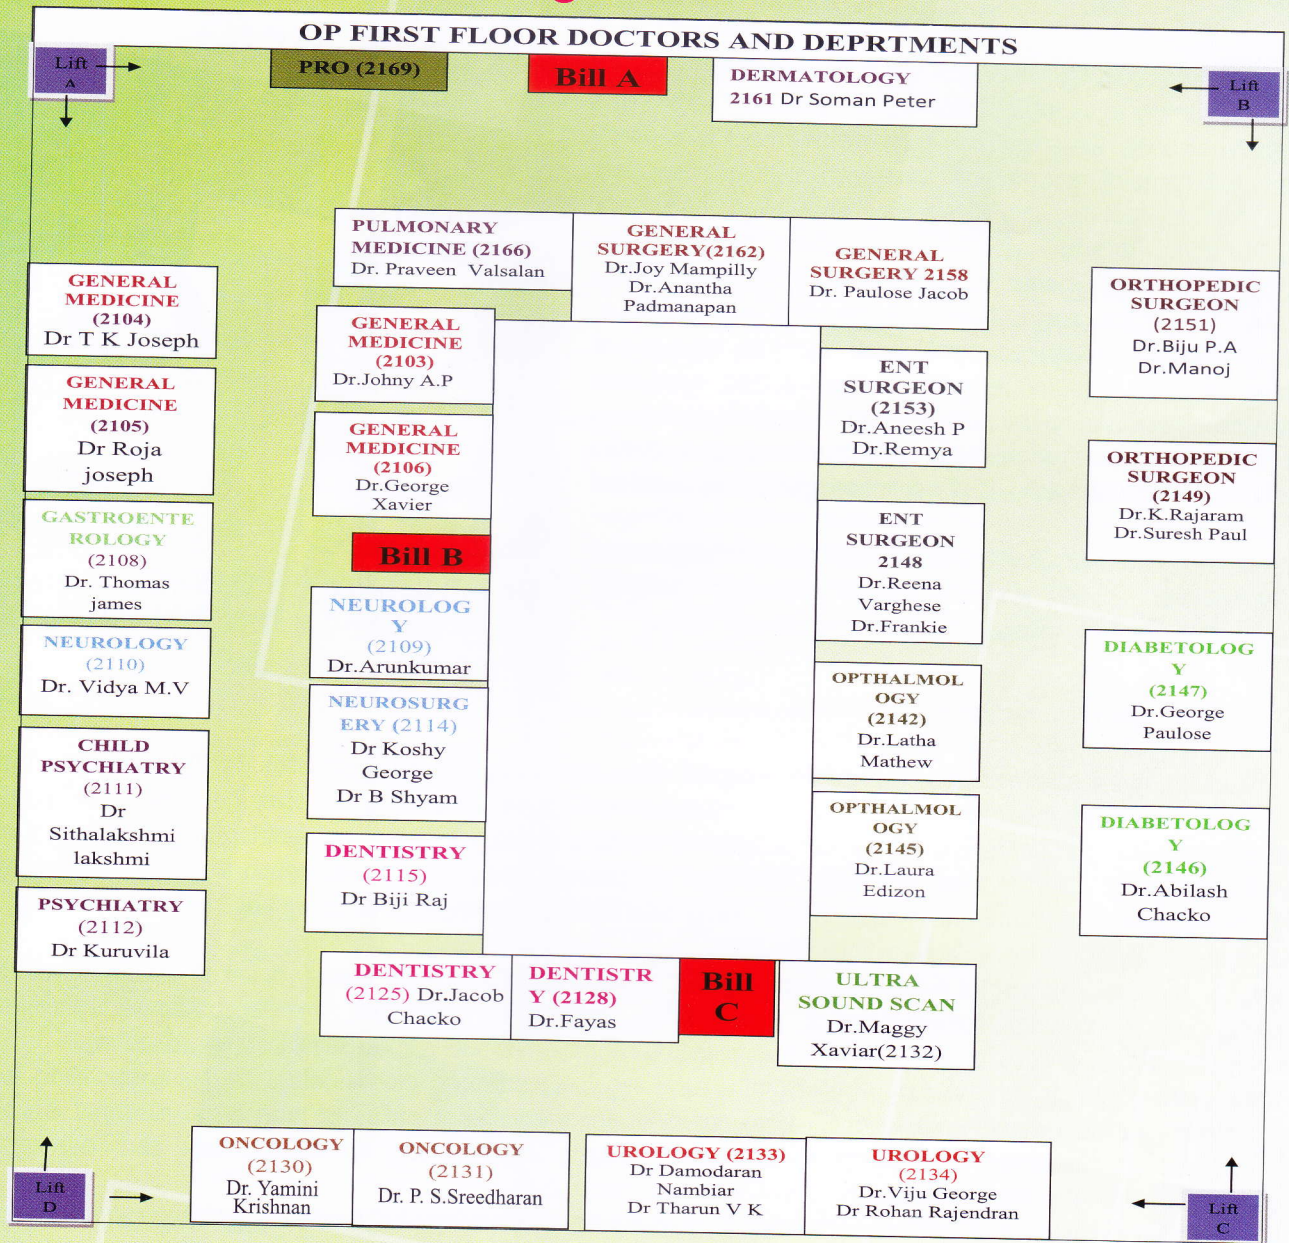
OP FIRST FLOOR DOCTORS AND DEPRTMENTS

Lift A

PRO (2169)

Bill A

DERMATOLOGY
2161 Dr Soman Peter

Lift B

PULMONARY MEDICINE (2166)
Dr. Praveen Valsalan

GENERAL SURGERY(2162)
Dr.Joy Mampilly
Dr.Anantha Padmanapan

GENERAL SURGERY 2158
Dr. Paulose Jacob

GENERAL MEDICINE (2104)
Dr T K Joseph

ORTHOPEDIC SURGEON (2151)
Dr.Biju P.A
Dr.Manoj

GENERAL MEDICINE (2103)
Dr.Johny A.P

ENT SURGEON (2153)
Dr.Aneesh P
Dr.Remya

GENERAL MEDICINE (2105)
Dr Roja joseph

GENERAL MEDICINE (2106)
Dr.George Xavier

ORTHOPEDIC SURGEON (2149)
Dr.K.Rajaram
Dr.Suresh Paul

GASTROENTEROLOGY (2108)
Dr. Thomas james

Bill B

ENT SURGEON 2148
Dr.Reena Varghese
Dr.Frankie

NEUROLOGY (2110)
Dr. Vidya M.V

NEUROLOGY (2109)
Dr.Arunkumar

DIABETOLOGY (2147)
Dr.George Paulose

OPTHALMOLOGY (2142)
Dr.Latha Mathew

CHILD PSYCHIATRY (2111)
Dr Sithalakshmi lakshmi

NEUROSURGERY (2114)
Dr Koshy George
Dr B Shyam

OPTHALMOLOGY (2145)
Dr.Laura Edizon

DIABETOLOGY (2146)
Dr.Abilash Chacko

DENTISTRY (2115)
Dr Biji Raj

PSYCHIATRY (2112)
Dr Kuruvila

DENTISTRY (2125) Dr.Jacob Chacko

DENTISTRY (2128)
Dr.Fayas

Bill C

ULTRA SOUND SCAN
Dr.Maggy Xaviar(2132)

Lift D

ONCOLOGY (2130)
Dr. Yamini Krishnan

ONCOLOGY (2131)
Dr. P. S.Sreedharan

UROLOGY (2133)
Dr Damodaran Nambiar
Dr Tharun V K

UROLOGY (2134)
Dr.Viju George
Dr Rohan Rajendran

Lift C